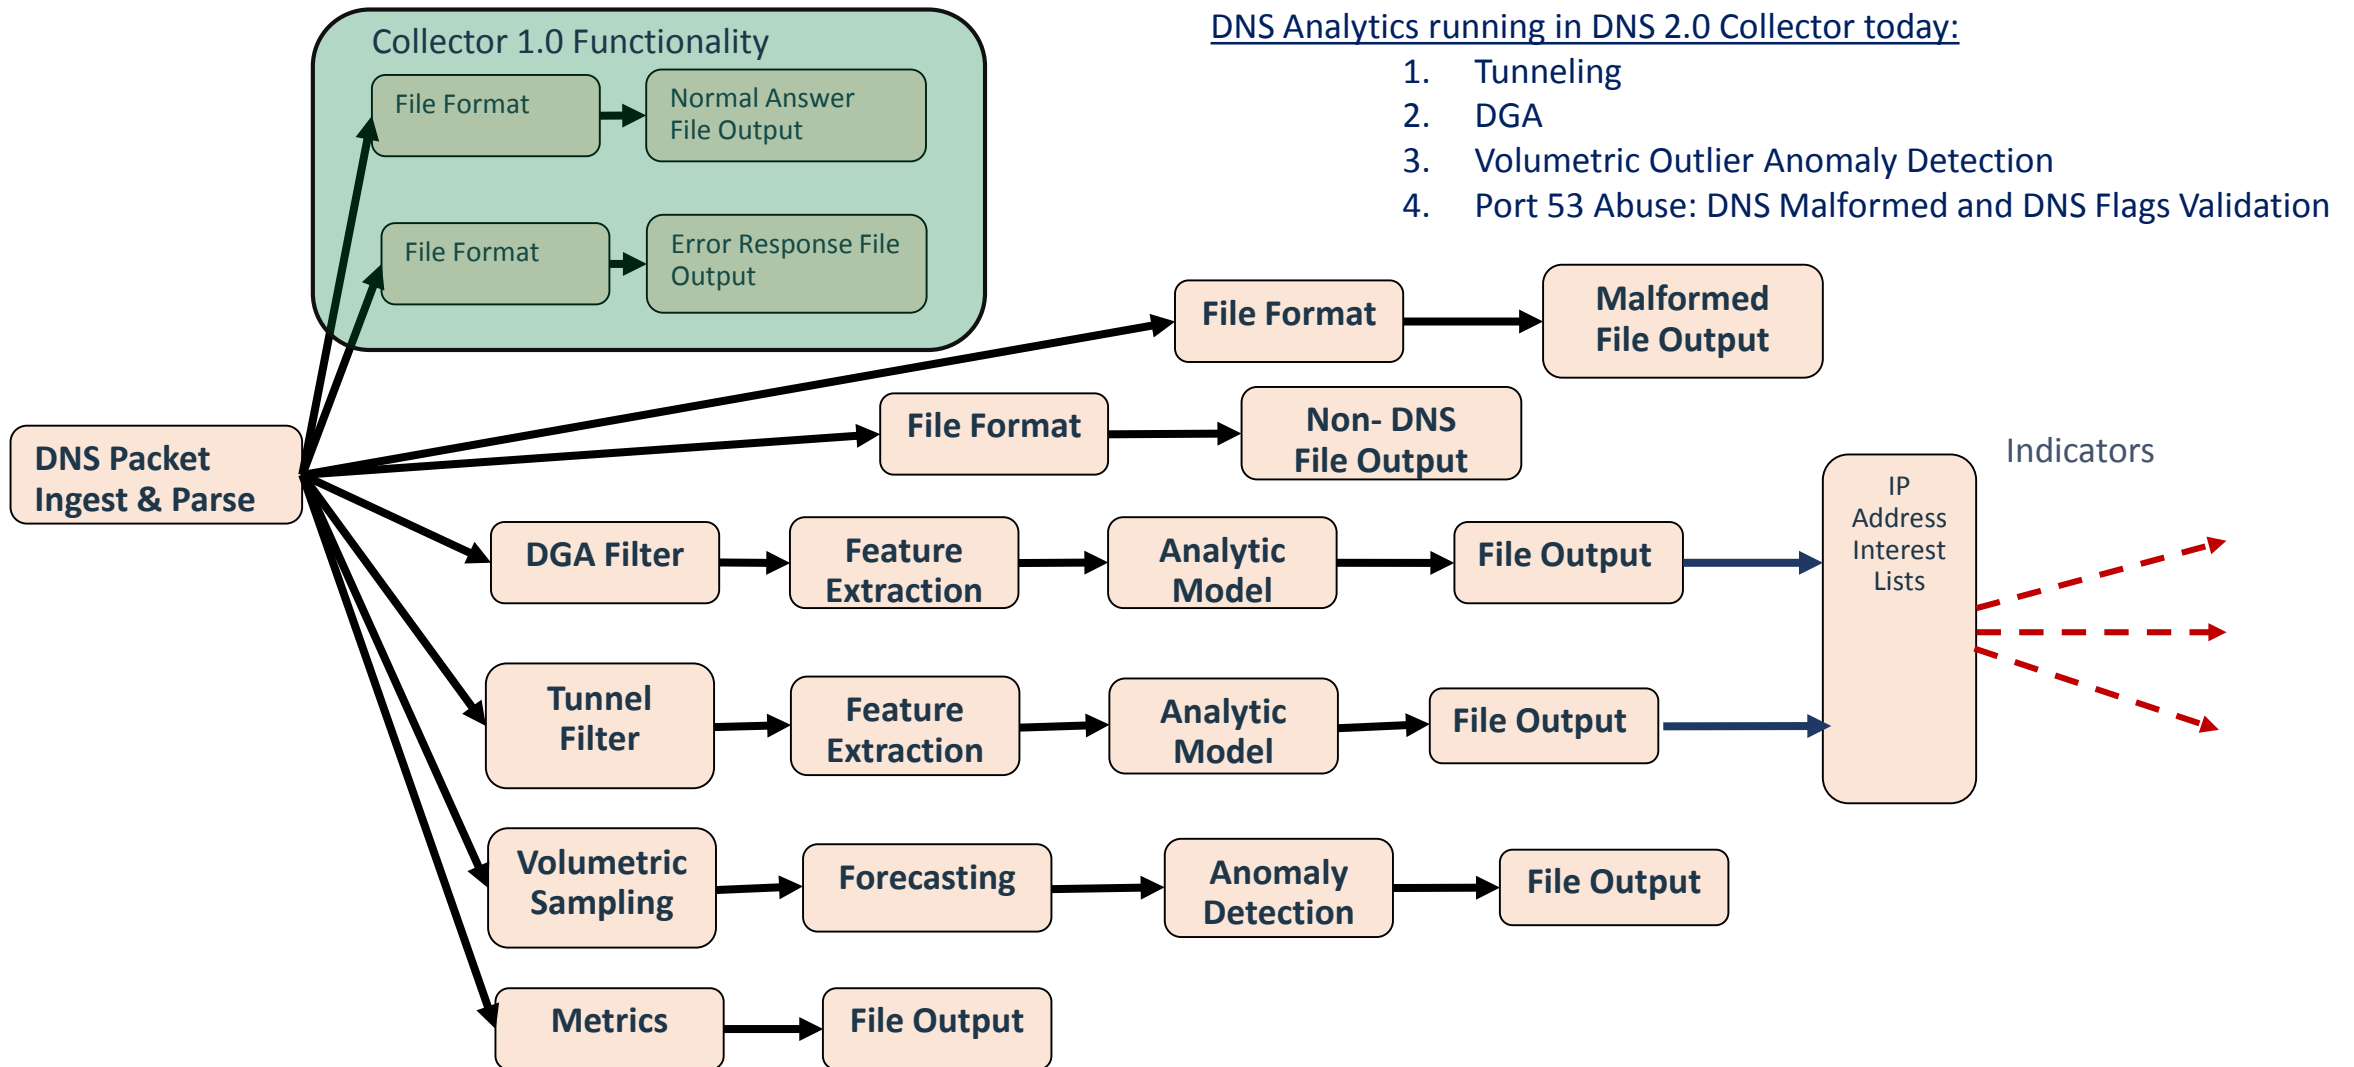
Collector 1.0 Functionality

File Format

Normal Answer File Output

File Format

Error Response File Output

DNS Analytics running in DNS 2.0 Collector today:

1. Tunneling
2. DGA
3. Volumetric Outlier Anomaly Detection
4. Port 53 Abuse: DNS Malformed and DNS Flags Validation

DNS Packet Ingest & Parse

File Format

Malformed File Output

File Format

Non- DNS File Output

Indicators

DGA Filter

Feature Extraction

Analytic Model

File Output

IP Address Interest Lists

Tunnel Filter

Feature Extraction

Analytic Model

File Output

Volumetric Sampling

Forecasting

Anomaly Detection

File Output

Metrics

File Output